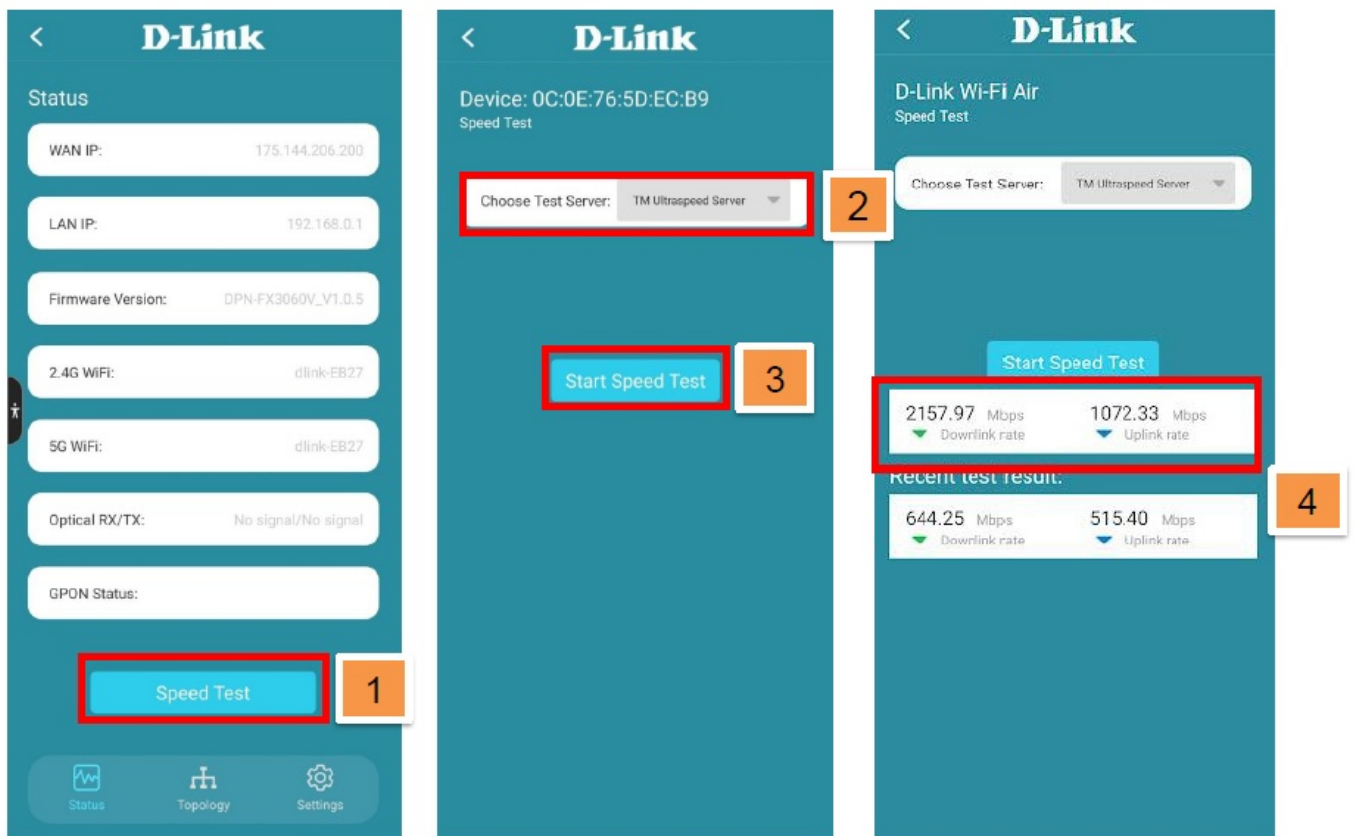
D-Link

Status

WAN IP: 175.144.206.200

LAN IP: 192.168.0.1

Firmware Version: DPN-FX3060V_V1.0.5

2.4G WiFi: dlink-EB27

5G WiFi: dlink-EB27

Optical RX/TX: No signal/No signal

GPON Status:

Speed Test

1

Status Topology Settings

D-Link

Device: 0C:0E:76:5D:EC:B9
Speed Test

Choose Test Server: TM Ultraspeed Server

2

Start Speed Test

3

D-Link

D-Link Wi-Fi Air
Speed Test

Choose Test Server: TM Ultraspeed Server

Start Speed Test

2157.97 Mbps
Downlink rate

1072.33 Mbps
Uplink rate

Recent test result:

4

644.25 Mbps
Downlink rate

515.40 Mbps
Uplink rate